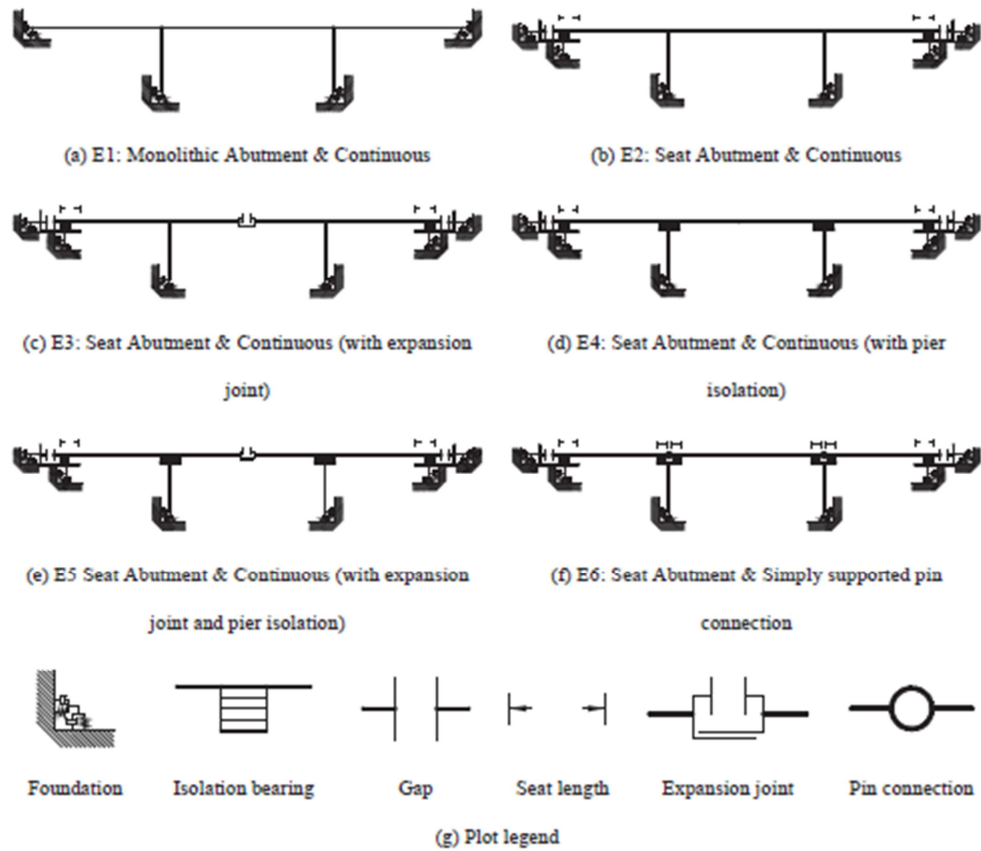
(a) E1: Monolithic Abutment & Continuous

(b) E2: Seat Abutment & Continuous

(c) E3: Seat Abutment & Continuous (with expansion joint)

(d) E4: Seat Abutment & Continuous (with pier isolation)

(e) E5 Seat Abutment & Continuous (with expansion joint and pier isolation)

(f) E6: Seat Abutment & Simply supported pin connection

Foundation

Isolation bearing

Gap

Seat length

Expansion joint

Pin connection

(g) Plot legend